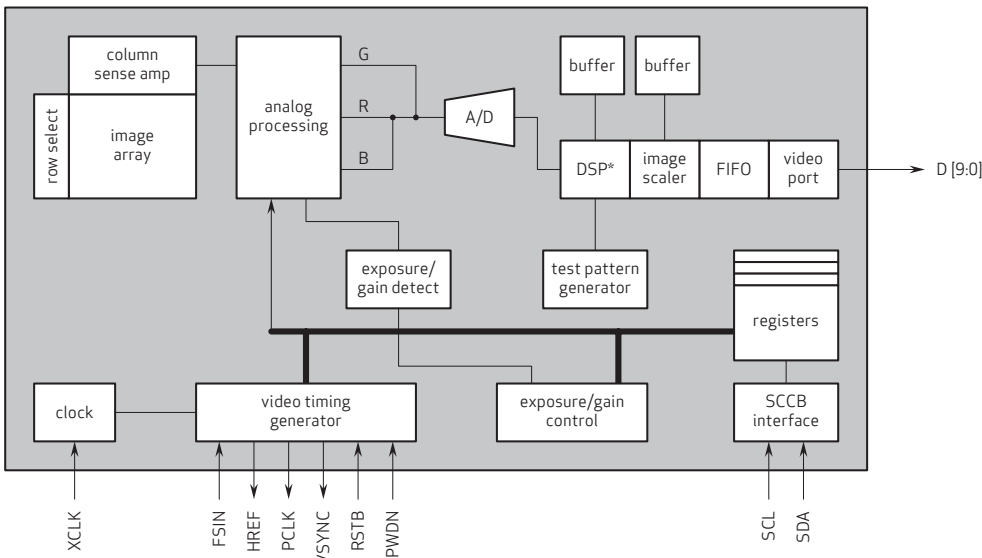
column sense amp

row select

image array

analog processing

G

R

B

A/D

buffer

buffer

DSP*

image scaler

FIFO

video port

D [9:0]

exposure/ gain detect

test pattern generator

registers

clock

video timing generator

exposure/gain control

SCCB interface

XCLK

FSIN

HREF

PCLK

VSYNC

RSTB

PWDN

SCL

SDA